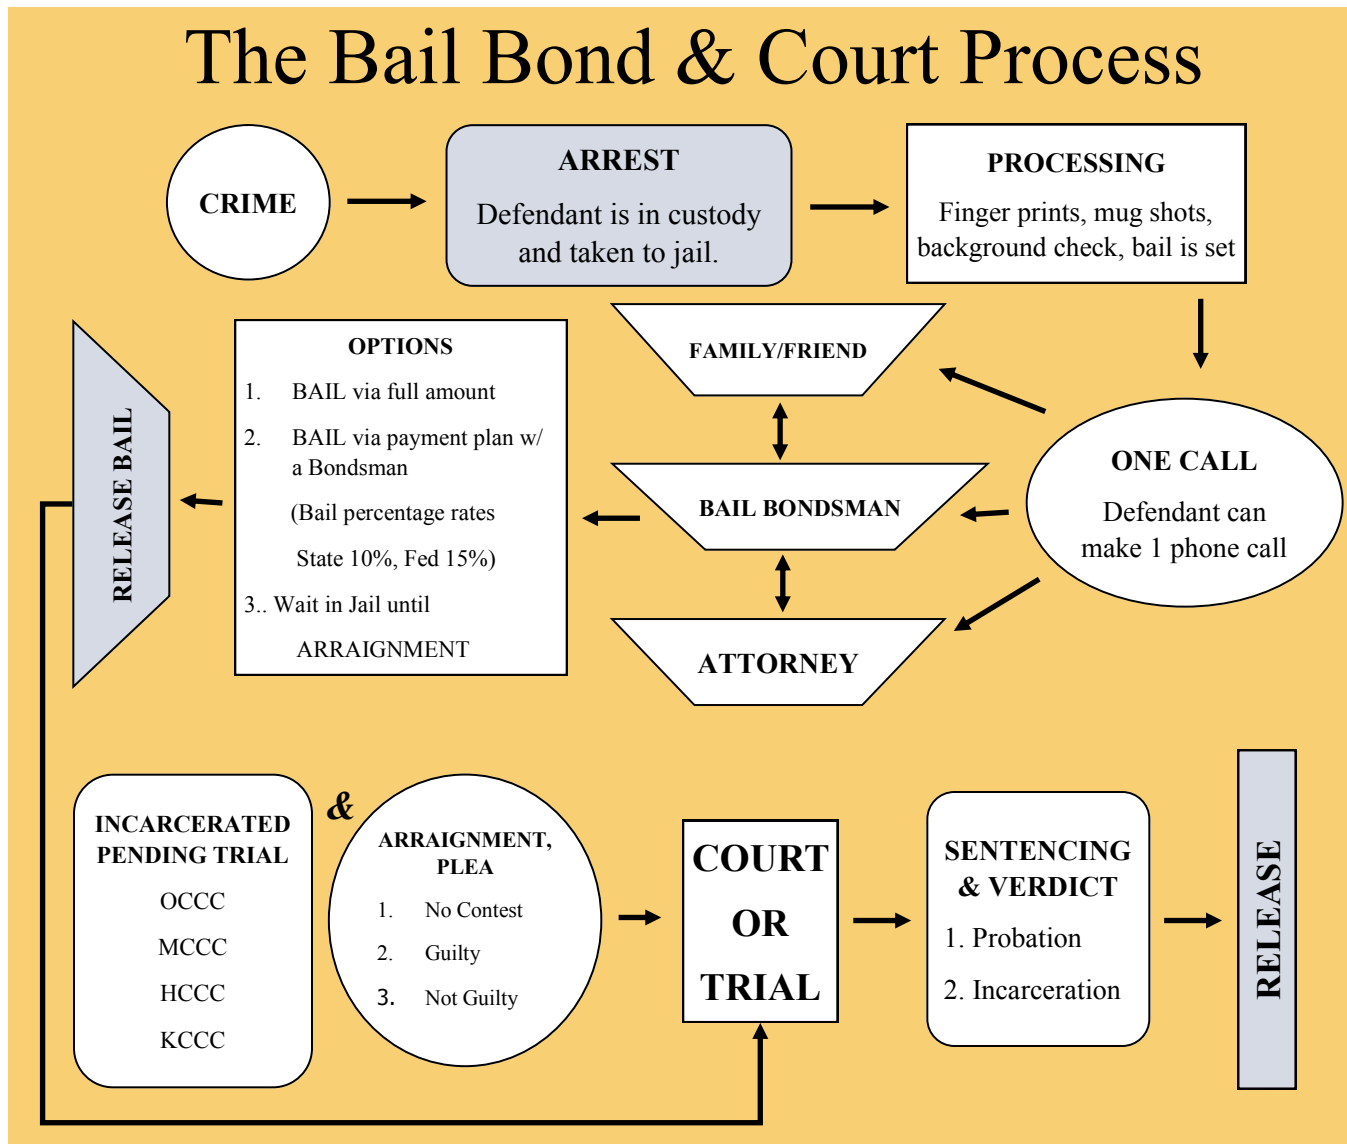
The Bail Bond & Court Process

CRIME

ARREST
Defendant is in custody and taken to jail.

PROCESSING
Finger prints, mug shots, background check, bail is set

ONE CALL
Defendant can make 1 phone call

FAMILY/FRIEND

BAIL BONDSMAN

ATTORNEY

OPTIONS
1. BAIL via full amount
2. BAIL via payment plan w/ a Bondsman
(Bail percentage rates
State 10%, Fed 15%)
3.. Wait in Jail until
ARRAIGNMENT

RELEASE BAIL

INCARCERATED PENDING TRIAL
OCCC
MCCC
HCCC
KCCC

&

ARRAIGNMENT, PLEA
1. No Contest
2. Guilty
3. Not Guilty

COURT OR TRIAL

SENTENCING & VERDICT
1. Probation
2. Incarceration

RELEASE